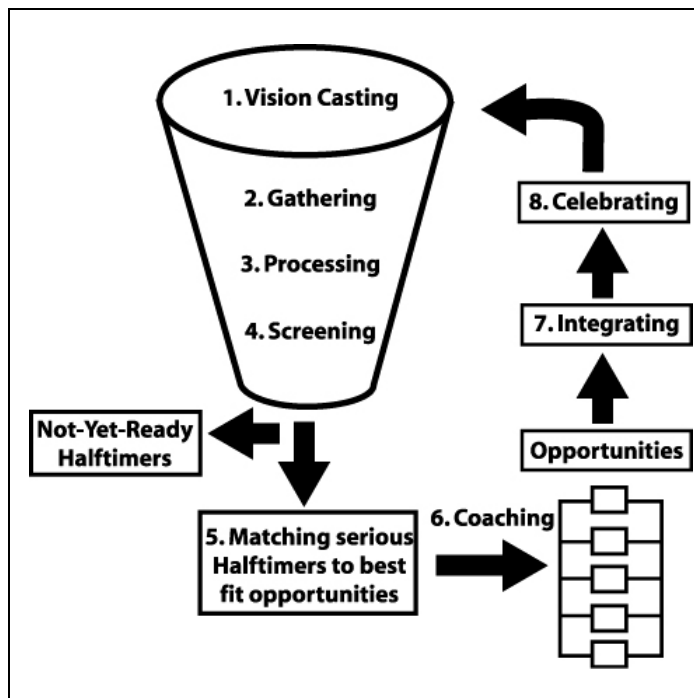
1. Vision Casting

2. Gathering

3. Processing

4. Screening

Not-Yet-Ready Halftimers

5. Matching serious Halftimers to best fit opportunities

6. Coaching

Opportunities

7. Integrating

8. Celebrating